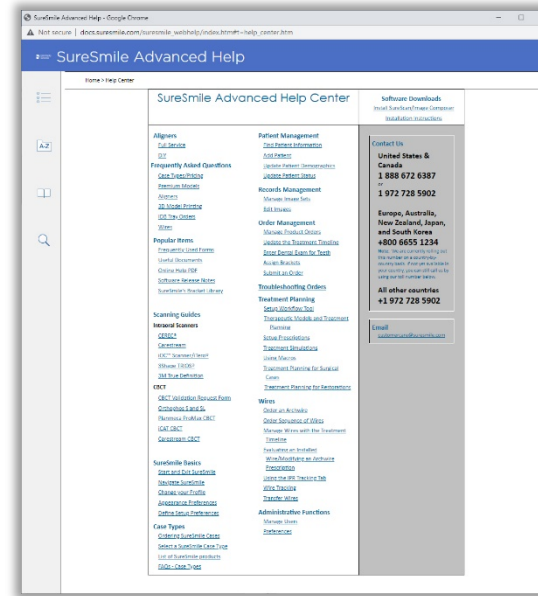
SureSmile Advanced Help - Google Chrome

Not secure | docs.suresmile.com/suresmile_webhelp/index.htm#t=help_center.htm

SureSmile Advanced Help

Home > Help Center

A-Z

SureSmile Advanced Help Center

Software Downloads
Install SureScan/Image Composer
Installation Instructions

Aligners
Full Service
DIY

Frequently Asked Questions
Case Types/Pricing
Premium Models
Aligners
3D Model Printing
IDB Tray Orders
Wires

Popular Items
Frequently Used Forms
Useful Documents
Online Help PDF
Software Release Notes
SureSmile's Bracket Library

Scanning Guides
Intraoral Scanners
CEREC®
Carestream
iTero® Scanner/iTero®
3Shape TRIOS®
3M True Definition

CBCT
CBCT Validation Request Form
Orthophos S and SL
Planmeca ProMax CBCT
iCAT CBCT
Carestream CBCT

SureSmile Basics
Start and Exit SureSmile
Navigate SureSmile
Change your Profile
Appearance Preferences
Define Setup Preferences

Case Types
Ordering SureSmile Cases
Select a SureSmile Case Type
List of SureSmile products
FAQs - Case Types

Patient Management
Find Patient Information
Add Patient
Update Patient Demographics
Update Patient Status

Records Management
Manage Image Sets
Edit Images

Order Management
Manage Product Orders
Update the Treatment Timeline
Enter Dental Exam for Teeth
Assign Brackets
Submit an Order

Troubleshooting Orders

Treatment Planning
Setup Workflow Tool
Therapeutic Models and Treatment Planning
Setup Prescriptions
Treatment Simulations
Using Macros
Treatment Planning for Surgical Cases
Treatment Planning for Restorations

Wires
Order an Archwire
Order Sequence of Wires
Manage Wires with the Treatment Timeline
Evaluating an Installed Wire/Modifying an Archwire Prescription
Using the IPR Tracking Tab
Wire Tracking
Transfer Wires

Administrative Functions
Manage Users
Preferences

Contact Us
United States & Canada
1 888 672 6387
or
1 972 728 5902

Europe, Australia, New Zealand, Japan, and South Korea
+800 6655 1234
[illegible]

All other countries
+1 972 728 5902

Email
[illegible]@suresmile.com